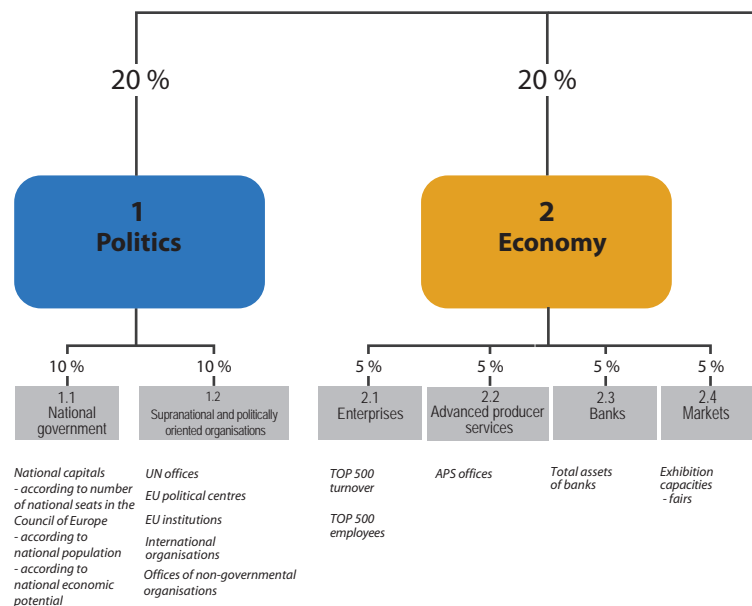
20 %

20 %

1
Politics

2
Economy

10 %

10 %

5 %

5 %

5 %

5 %

1.1
National government

1.2
Supranational and politically oriented organisations

2.1
Enterprises

2.2
Advanced producer services

2.3
Banks

2.4
Markets

National capitals
- according to number of national seats in the Council of Europe
- according to national population
- according to national economic potential

UN offices

EU political centres

EU institutions

International organisations

Offices of non-governmental organisations

TOP 500 turnover

TOP 500 employees

APS offices

Total assets of banks

Exhibition capacities
- fairs